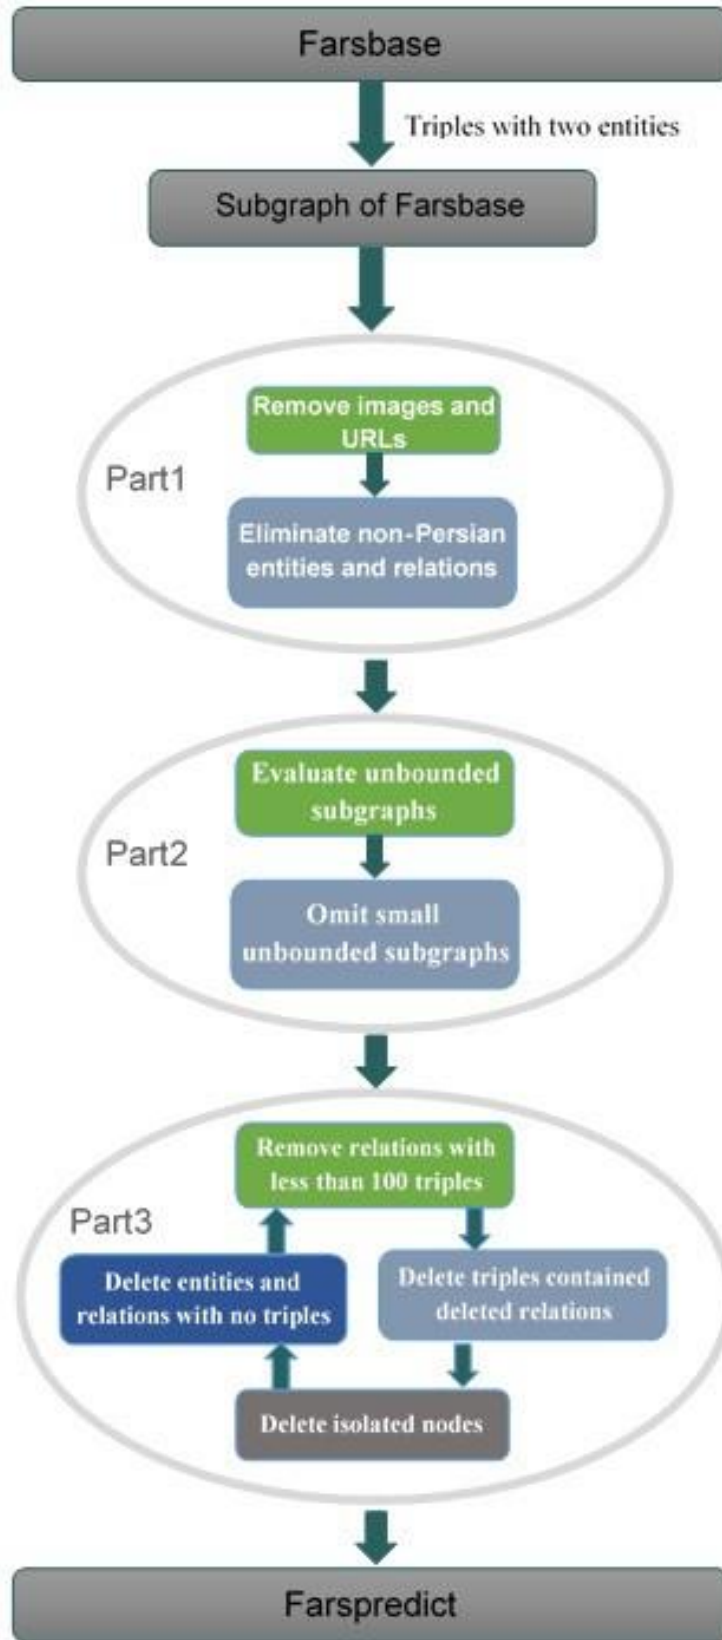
Farsbase

Triples with two entities

Subgraph of Farsbase

Part1

Remove images and URLs

Eliminate non-Persian entities and relations

Part2

Evaluate unbounded subgraphs

Omit small unbounded subgraphs

Part3

Remove relations with less than 100 triples

Delete entities and relations with no triples

Delete triples contained deleted relations

Delete isolated nodes

Farspredict